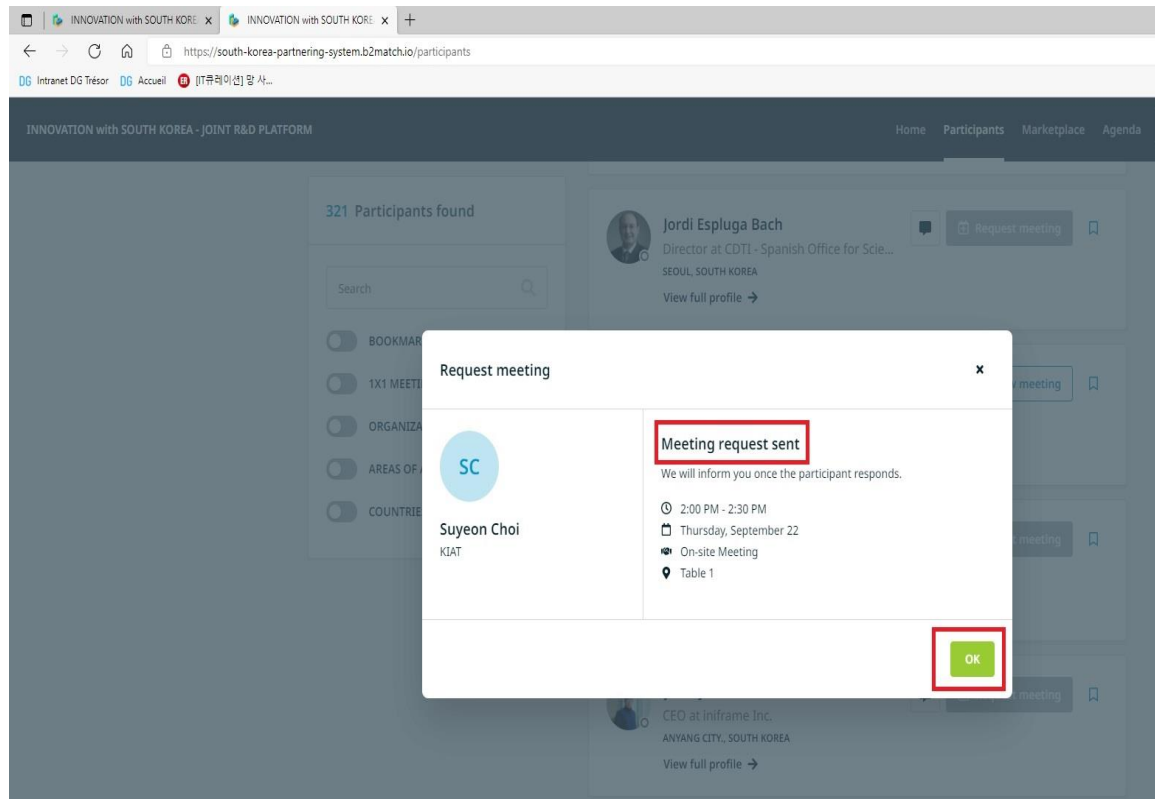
INNOVATION with SOUTH KORE ×
INNOVATION with SOUTH KORE ×
+

https://south-korea-partnering-system.b2match.io/participants

DG Intranet DG Trésor DG Accueil [IT큐레이션] 랑 사...

INNOVATION with SOUTH KOREA - JOINT R&D PLATFORM

Home Participants Marketplace Agenda

321 Participants found

Search

BOOKMAR
1X1 MEETI
ORGANIZA
AREAS OF
COUNTRIE

Jordi Espluga Bach
Director at CDTI - Spanish Office for Scie...
SEOUL, SOUTH KOREA
View full profile →

Request meeting

meeting

meeting

meeting

Request meeting ×

SC

Suyeon Choi
KIAT

Meeting request sent
We will inform you once the participant responds.

2:00 PM - 2:30 PM
Thursday, September 22
On-site Meeting
Table 1

OK

CEO at iniframe Inc.
ANYANG CITY., SOUTH KOREA
View full profile →